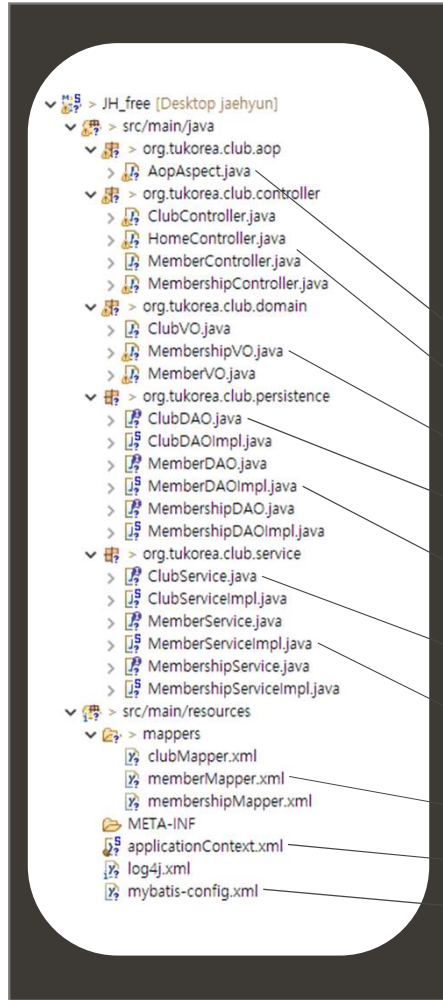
> JH_free [Desktop jaehyun]
> src/main/java
> org.tukorea.club.aop
> AopAspect.java
> org.tukorea.club.controller
> ClubController.java
> HomeController.java
> MemberController.java
> MembershipController.java
> org.tukorea.club.domain
> ClubVO.java
> MembershipVO.java
> MemberVO.java
> org.tukorea.club.persistence
> ClubDAO.java
> ClubDAOImpl.java
> MemberDAO.java
> MemberDAOImpl.java
> MembershipDAO.java
> MembershipDAOImpl.java
> org.tukorea.club.service
> ClubService.java
> ClubServiceImpl.java
> MemberService.java
> MemberServiceImpl.java
> MembershipService.java
> MembershipServiceImpl.java
> src/main/resources
> mappers
clubMapper.xml
memberMapper.xml
membershipMapper.xml
META-INF
applicationContext.xml
log4j.xml
mybatis-config.xml